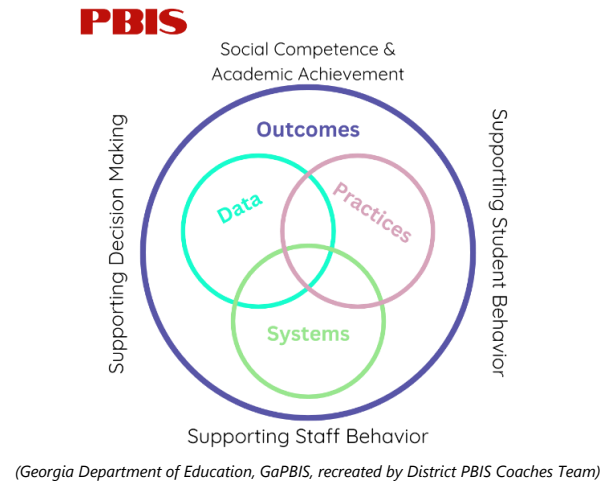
PBIS

Social Competence & Academic Achievement

Supporting Decision Making

Supporting Student Behavior

Outcomes

Data

Practices

Systems

Supporting Staff Behavior

(Georgia Department of Education, GaPBIS, recreated by District PBIS Coaches Team)